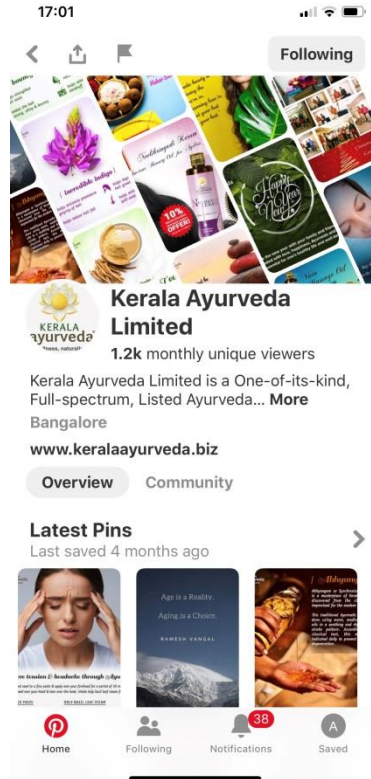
17:01

Following

Incredible India

10% OFFER!

Happy New Year

KERALA ayurveda
ness, naturally

Kerala Ayurveda Limited

1.2k monthly unique viewers

Kerala Ayurveda Limited is a One-of-its-kind, Full-spectrum, Listed Ayurveda... More

Bangalore

www.keralaayurveda.biz

Overview Community

Latest Pins

Last saved 4 months ago

Age is a Reality. Aging is a Choice.

RAMESH VANGAL

Abhyanga

Home Following 38 Notifications A Saved